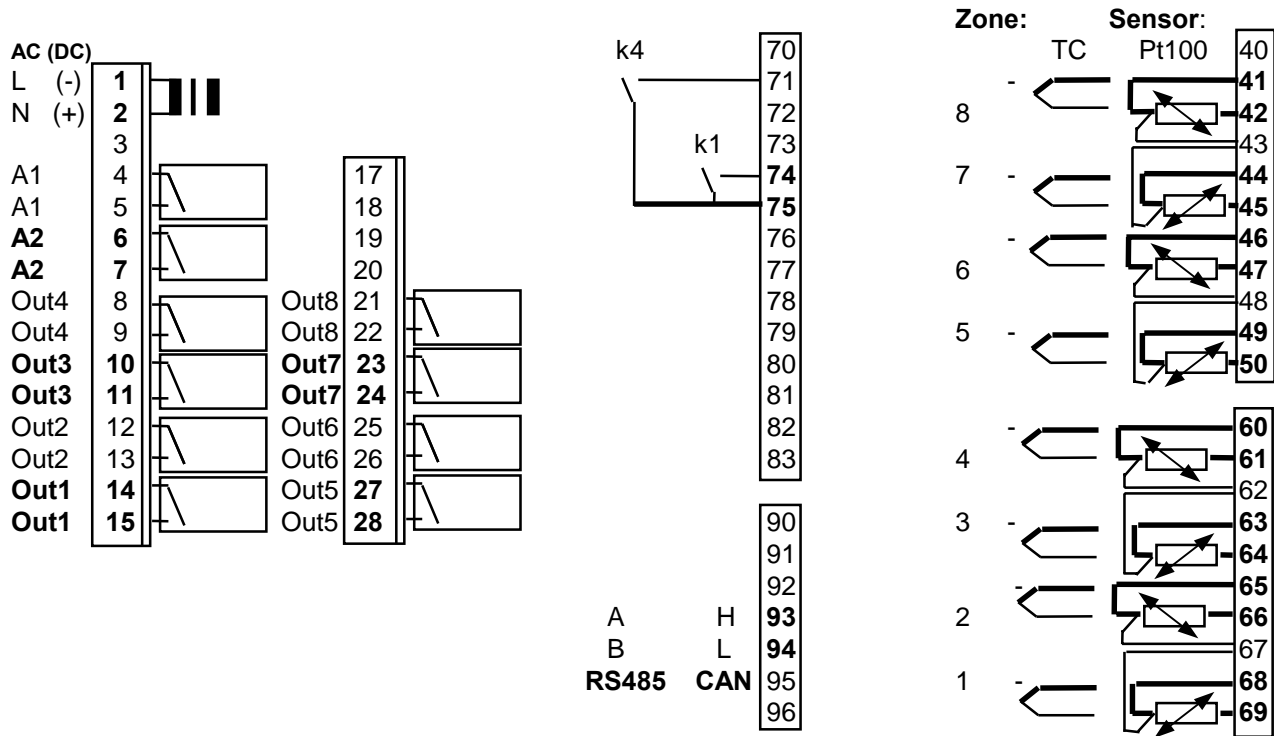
AC (DC)
L (-) 1
N (+) 2
3
A1 4
A1 5
**A2** 6
**A2** 7
Out4 8
Out4 9
**Out3** 10
**Out3** 11
Out2 12
Out2 13
**Out1** 14
**Out1** 15

17
18
19
20
Out8 21
Out8 22
**Out7** 23
**Out7** 24
Out6 25
Out6 26
Out5 27
Out5 28

k4
k1
70
71
72
73
74
75
76
77
78
79
80
81
82
83

90
91
92
A H 93
B L 94
RS485 CAN 95
96

Zone: Sensor:
TC Pt100
40
8 - 41
42
43
7 - 44
45
- 46
6 47
48
5 - 49
50
- 60
4 61
62
3 - 63
64
- 65
2 66
67
1 - 68
69